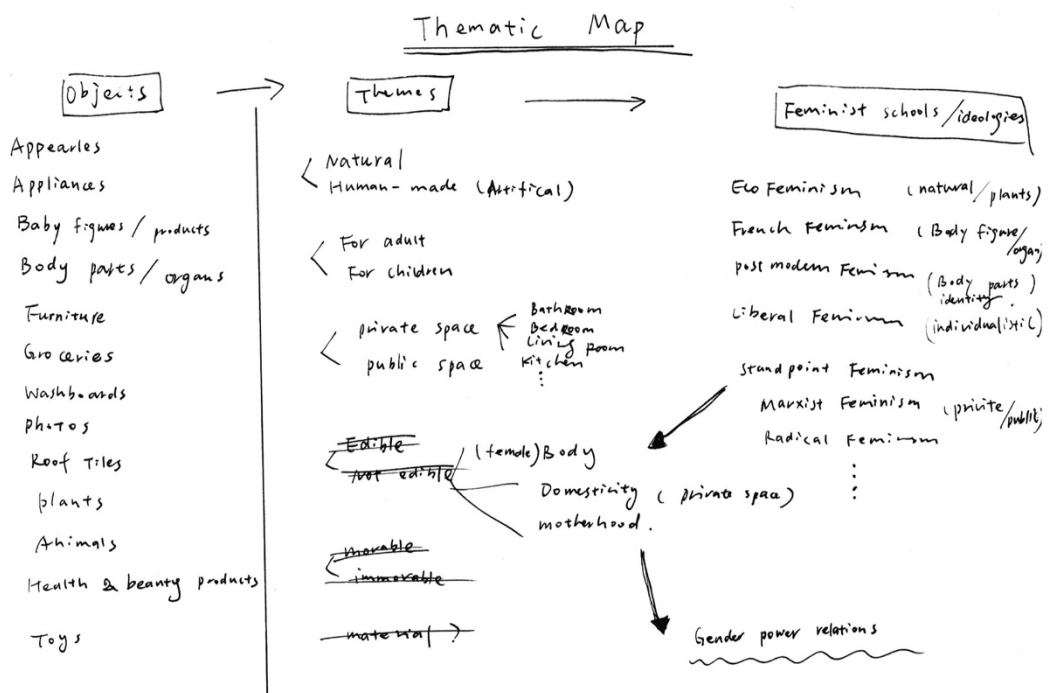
Thematic Map

Objects

Appearles
Appliances
Baby figures / products
Body parts / organs
Furniture
Groceries
Washboards
Photos
Roof Tiles
plants
Animals
Health & beauty products
Toys

Themes

Natural
Human-made (Artifical)

For adult
For children

private space
public space

Bathroom
Bedroom
Living room
Kitchen
⋮

~~Edible~~
~~Not edible~~

(female) Body
Domesticity (private space)
motherhood.

~~movable~~
~~immovable~~

~~material~~ ?

Gender power relations

Feminist schools / ideologies

Eco Feminism (natural / plants)
French Feminism (Body figure / organ)
post modern Feminism (Body parts identity.)
Liberal Feminism (individualistic)
Standpoint Feminism
Marxist Feminism (private / public)
Radical Feminism
⋮